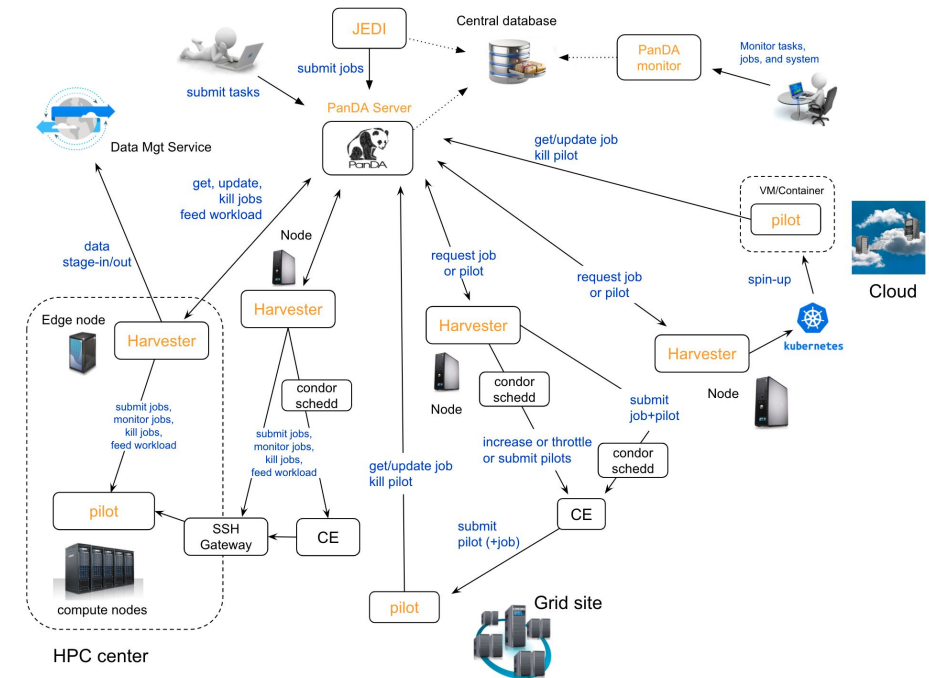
JEDI

Central database

submit jobs

PanDA monitor

Monitor tasks, jobs, and system

submit tasks

PanDA Server

PanDA

Data Mgt Service

get/update job kill pilot

get, update, kill jobs feed workload

VM/Container

pilot

data stage-in/out

Node

request job or pilot

request job or pilot

spin-up

Cloud

Edge node

Harvester

Harvester

Harvester

Harvester

kubernetes

condor schedd

Node

condor schedd

submit job+pilot

Node

submit jobs, monitor jobs, kill jobs, feed workload

submit jobs, monitor jobs, kill jobs, feed workload

increase or throttle or submit pilots

condor schedd

get/update job kill pilot

pilot

SSH Gateway

CE

CE

submit pilot (+job)

compute nodes

pilot

Grid site

HPC center